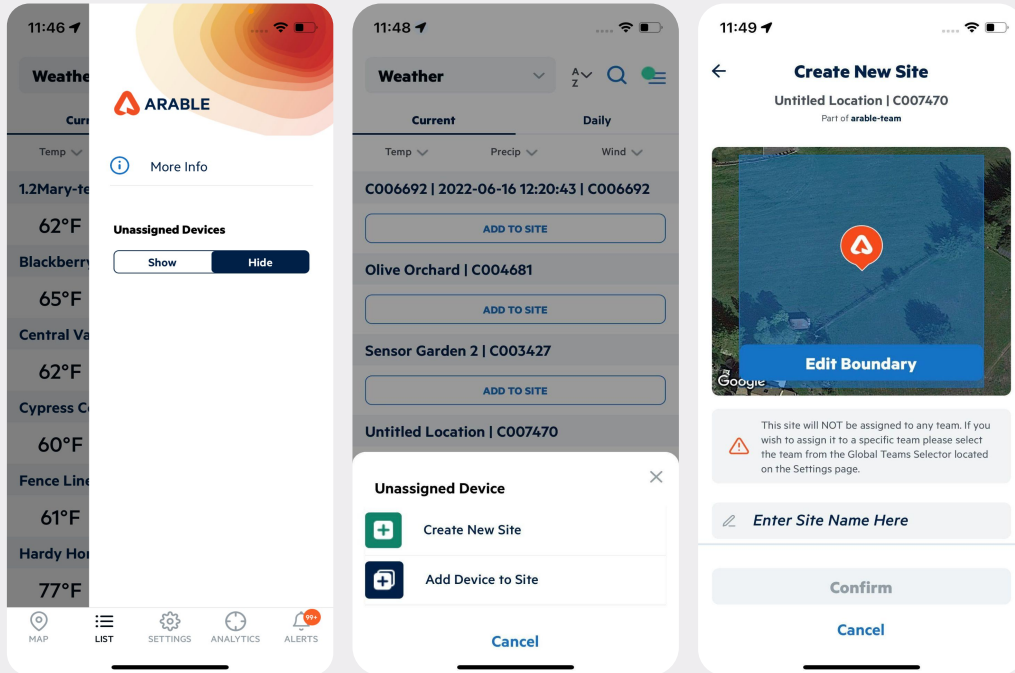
11:46

Weathe

Curr

Temp

1.2Mary-te

62°F

Blackberry

65°F

Central Va

62°F

Cypress C

60°F

Fence Line

61°F

Hardy Hor

77°F

ARABLE

More Info

Unassigned Devices

Show | Hide

MAP LIST SETTINGS ANALYTICS ALERTS 99+

11:48

Weather

Current Daily

Temp Precip Wind

C006692 | 2022-06-16 12:20:43 | C006692

ADD TO SITE

Olive Orchard | C004681

ADD TO SITE

Sensor Garden 2 | C003427

ADD TO SITE

Untitled Location | C007470

Unassigned Device

Create New Site

Add Device to Site

Cancel

11:49

Create New Site

Untitled Location | C007470

Part of arable-team

Edit Boundary

Google

This site will NOT be assigned to any team. If you wish to assign it to a specific team please select the team from the Global Teams Selector located on the Settings page.

Enter Site Name Here

Confirm

Cancel